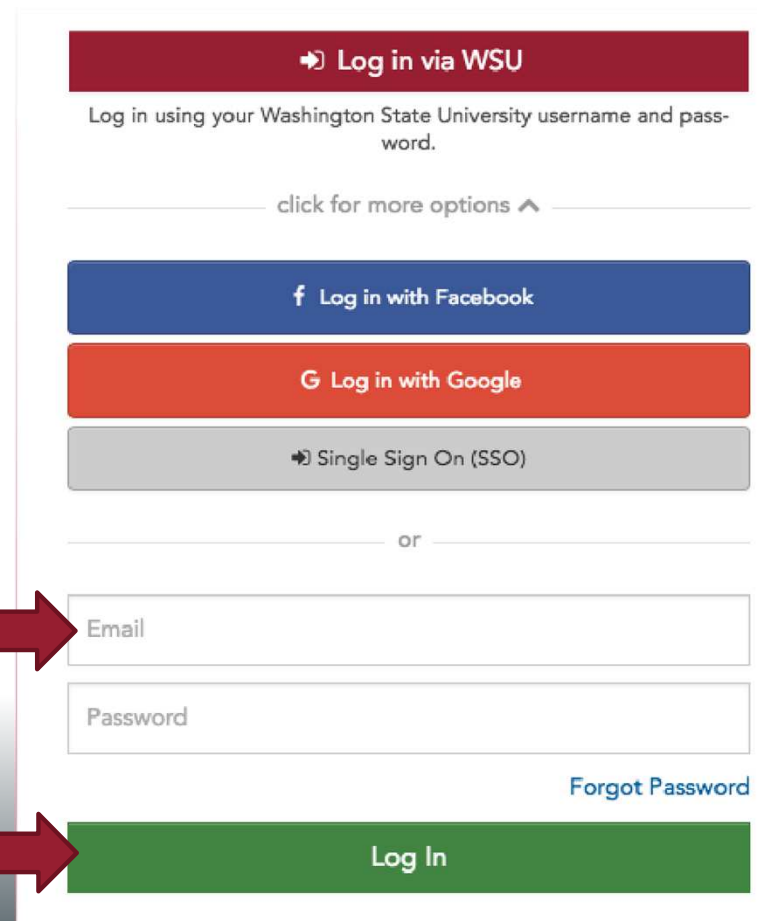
Log in via WSU

Log in using your Washington State University username and password.

click for more options

Log in with Facebook

Log in with Google

Single Sign On (SSO)

or

Email

Password

Forgot Password

Log In